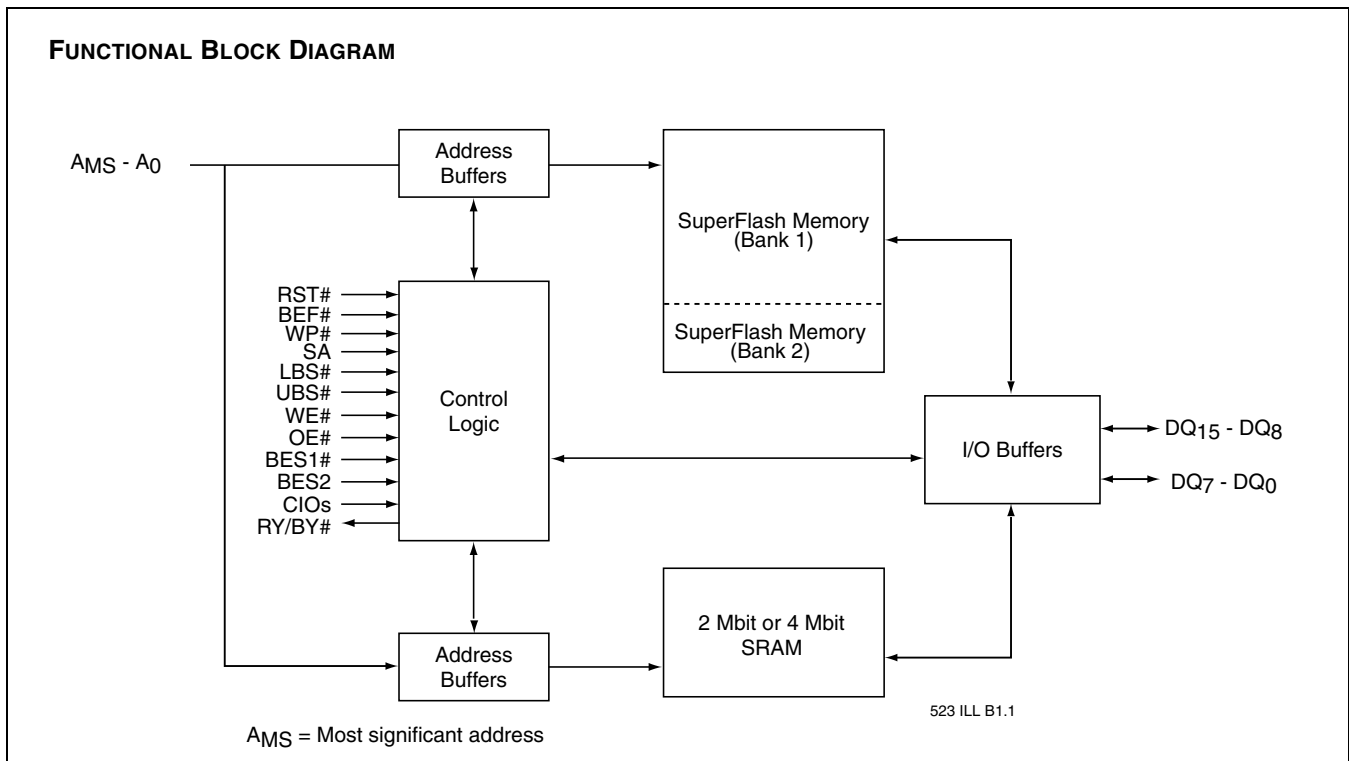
FUNCTIONAL BLOCK DIAGRAM

$A_{MS}$ - $A_0$

Address Buffers

SuperFlash Memory (Bank 1)

SuperFlash Memory (Bank 2)

RST#
BEF#
WP#
SA
LBS#
UBS#
WE#
OE#
BES1#
BES2
CIOs
RY/BY#

Control Logic

I/O Buffers

$DQ_{15}$ - $DQ_8$

$DQ_7$ - $DQ_0$

Address Buffers

2 Mbit or 4 Mbit SRAM

523 ILL B1.1

$A_{MS}$ = Most significant address